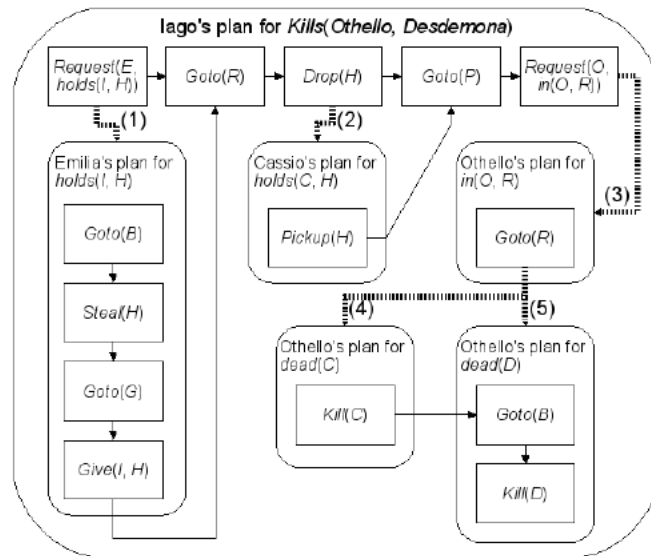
Iago's plan for *Kills*(*Othello, Desdemona*)

*Request*(*E*, *holds*(*I*, *H*))

*Goto*(*R*)

*Drop*(*H*)

*Goto*(*P*)

*Request*(*O*, *in*(*O*, *R*))

(1)

(2)

(3)

Emilia's plan for *holds*(*I*, *H*)

*Goto*(*B*)

*Steal*(*H*)

*Goto*(*G*)

*Give*(*I*, *H*)

Cassio's plan for *holds*(*C*, *H*)

*Pickup*(*H*)

Othello's plan for *in*(*O*, *R*)

*Goto*(*R*)

(4)

(5)

Othello's plan for *dead*(*C*)

*Kill*(*C*)

Othello's plan for *dead*(*D*)

*Goto*(*B*)

*Kill*(*D*)